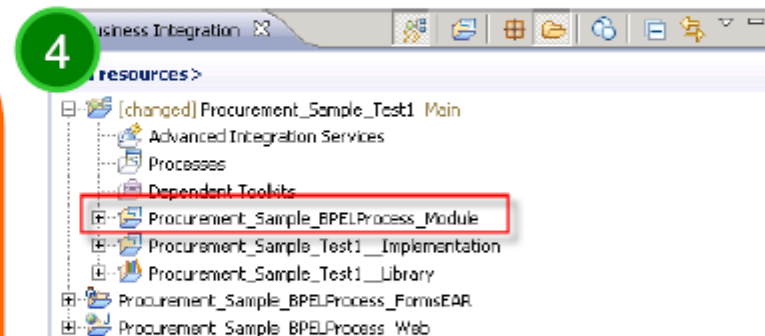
4

usiness Integration ✕

resources>

[changed] Procurement_Sample_Test1 Main

Advanced Integration Services

Processes

Dependent Toolkits

Procurement_Sample_BPELProcess_Module

Procurement_Sample_Test1__Implementation

Procurement_Sample_Test1__Library

Procurement_Sample_BPELProcess_FormsEAR

Procurement_Sample_BPELProcess_Web